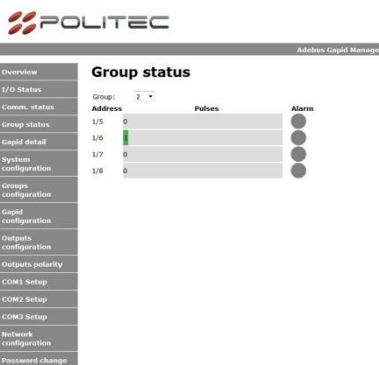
POLITEC

Adebus Gapid Manage

Overview
I/O Status
Comm. status
Group status
Gapid detail
System configuration
Groups configuration
Gapid configuration
Outputs configuration
Outputs polarity
COM1 Setup
COM2 Setup
COM3 Setup
Network configuration
Password change

Group status

Group: 2

| Address | Pulses | Alarm |
|---|---|---|
| 1/5 | 0 | |
| 1/6 | 1 | |
| 1/7 | 0 | |
| 1/8 | 0 | |